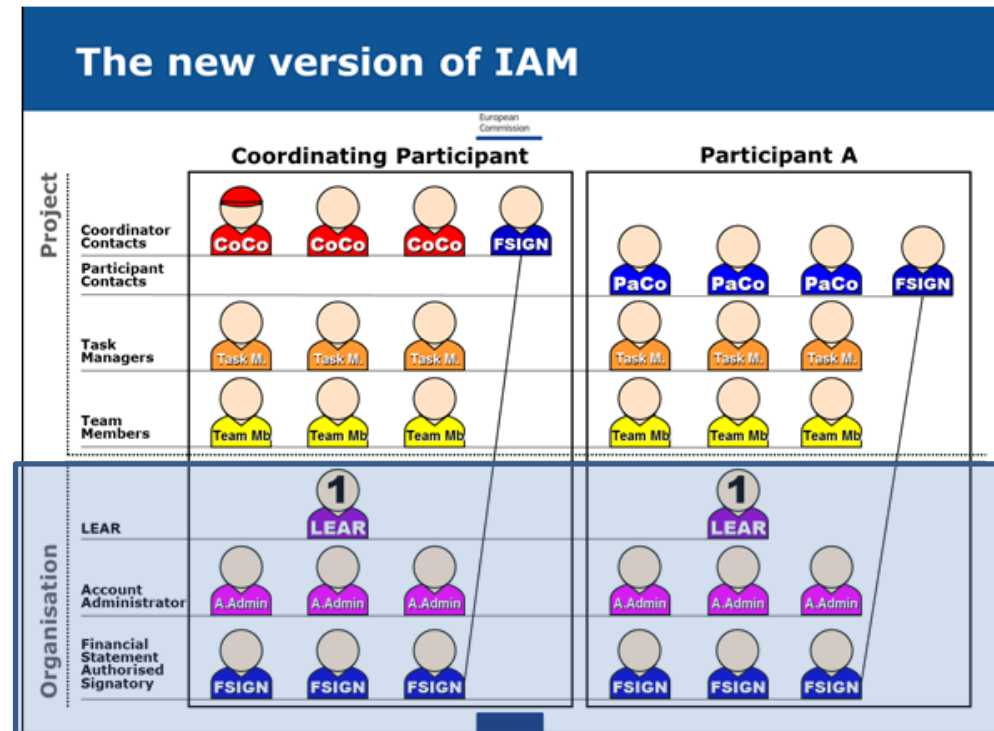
The new version of IAM

European Commission

Coordinating Participant

Participant A

Project

Coordinator Contacts

CoCo CoCo CoCo FSIGN

Participant Contacts

PaCo PaCo PaCo FSIGN

Task Managers

Task M. Task M. Task M. Task M. Task M. Task M.

Team Members

Team Mb Team Mb Team Mb Team Mb Team Mb Team Mb

Organisation

LEAR

1 LEAR 1 LEAR

Account Administrator

A.Admin A.Admin A.Admin A.Admin A.Admin A.Admin

Financial Statement Authorised Signatory

FSIGN FSIGN FSIGN FSIGN FSIGN FSIGN